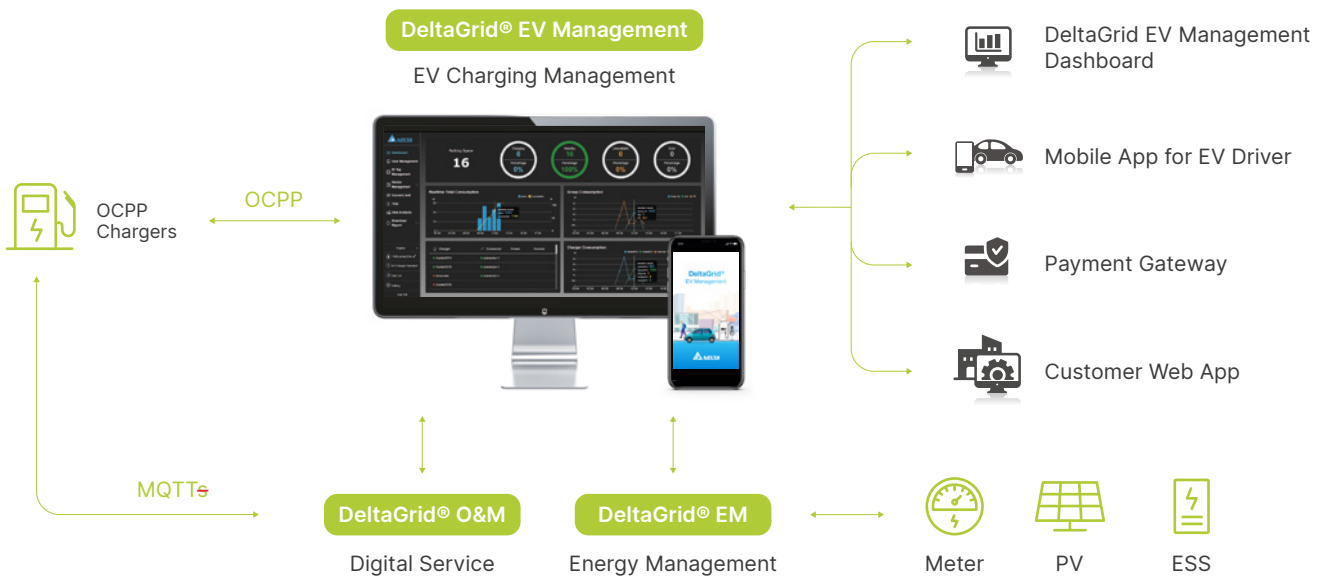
DeltaGrid® EV Management

EV Charging Management

DeltaGrid EV Management Dashboard

Mobile App for EV Driver

Payment Gateway

Customer Web App

OCPP Chargers

OCPP

16

DeltaGrid® EV Management

MQTTs

DeltaGrid® O&M

Digital Service

DeltaGrid® EM

Energy Management

Meter

PV

ESS